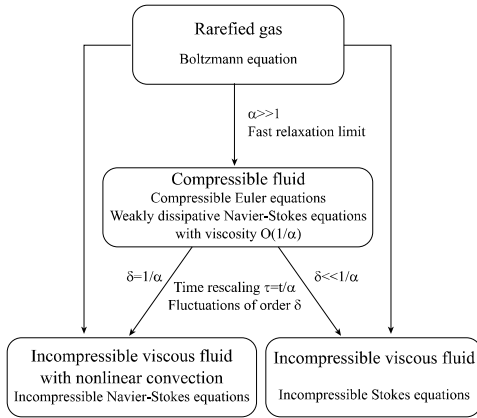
Rarefied gas
Boltzmann equation

$\alpha >> 1$
Fast relaxation limit

Compressible fluid
Compressible Euler equations
Weakly dissipative Navier-Stokes equations with viscosity $O(1/\alpha)$

$\delta = 1/\alpha$

Time rescaling $\tau = t/\alpha$
Fluctuations of order $\delta$

$\delta << 1/\alpha$

Incompressible viscous fluid with nonlinear convection
Incompressible Navier-Stokes equations

Incompressible viscous fluid
Incompressible Stokes equations